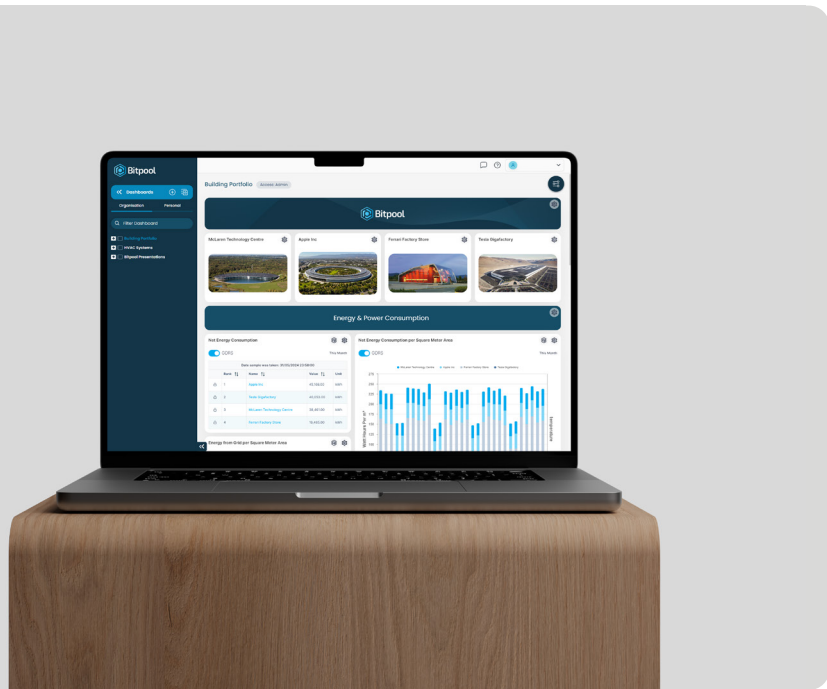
Bitpool

Dashboards

Organisation Personal

Filter Dashboard

Building Portfolio

HVAC Systems

Bitpool Presentations

Building Portfolio

Bitpool

McLaren Technology Centre

Apple Inc

Ferrari Factory Store

Tesla Gigafactory

Energy & Power Consumption

Net Energy Consumption

This month

| Rank | Name | Value | Unit |
|---|---|---|---|
| 1 | Apple Inc | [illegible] | kWh |
| 2 | Tesla Gigafactory | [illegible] | kWh |
| 3 | McLaren Technology Centre | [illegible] | kWh |
| 4 | Ferrari Factory Store | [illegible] | kWh |

Net Energy Consumption per Square Meter Area

This month

McLaren Technology Centre Apple Inc Ferrari Factory Store Tesla Gigafactory

Energy from Grid per Square Meter Area

Temperature